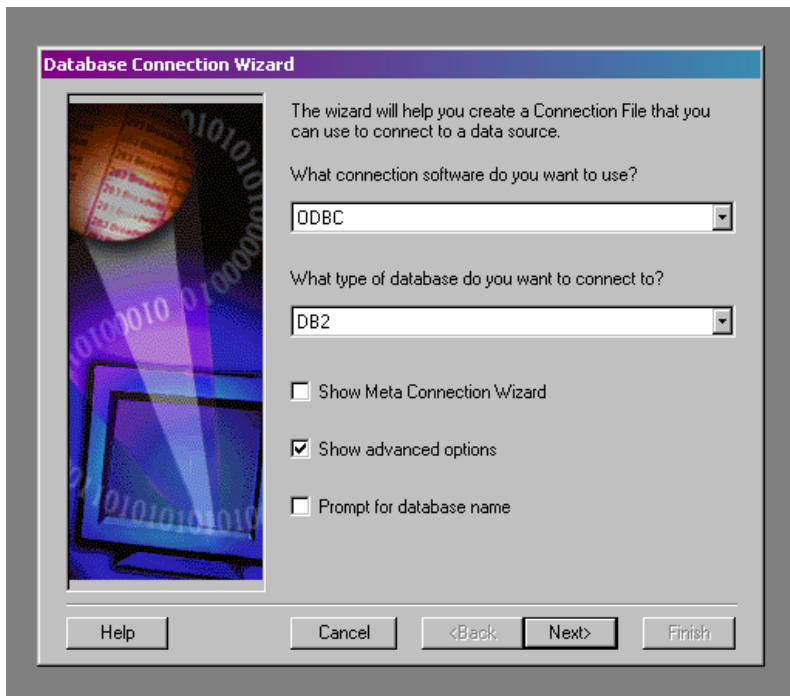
Database Connection Wizard

The wizard will help you create a Connection File that you can use to connect to a data source.

What connection software do you want to use?

ODBC

What type of database do you want to connect to?

DB2

Show Meta Connection Wizard

Show advanced options

Prompt for database name

Help

Cancel

<Back

Next>

Finish